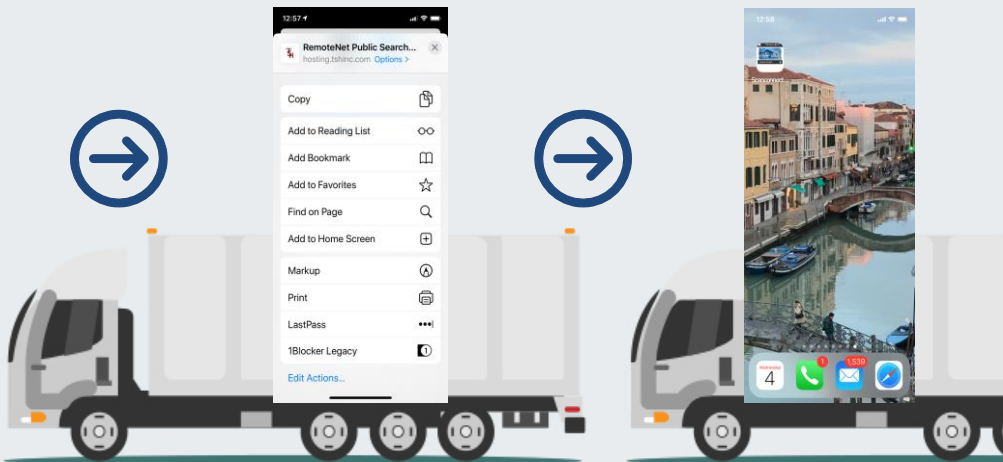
12:57

RemoteNet Public Search...
hosting.tshinc.com Options >

Copy

Add to Reading List

Add Bookmark

Add to Favorites

Find on Page

Add to Home Screen

Markup

Print

LastPass

1Blocker Legacy

Edit Actions...

12:58

Sponsored...

4

1

1,539